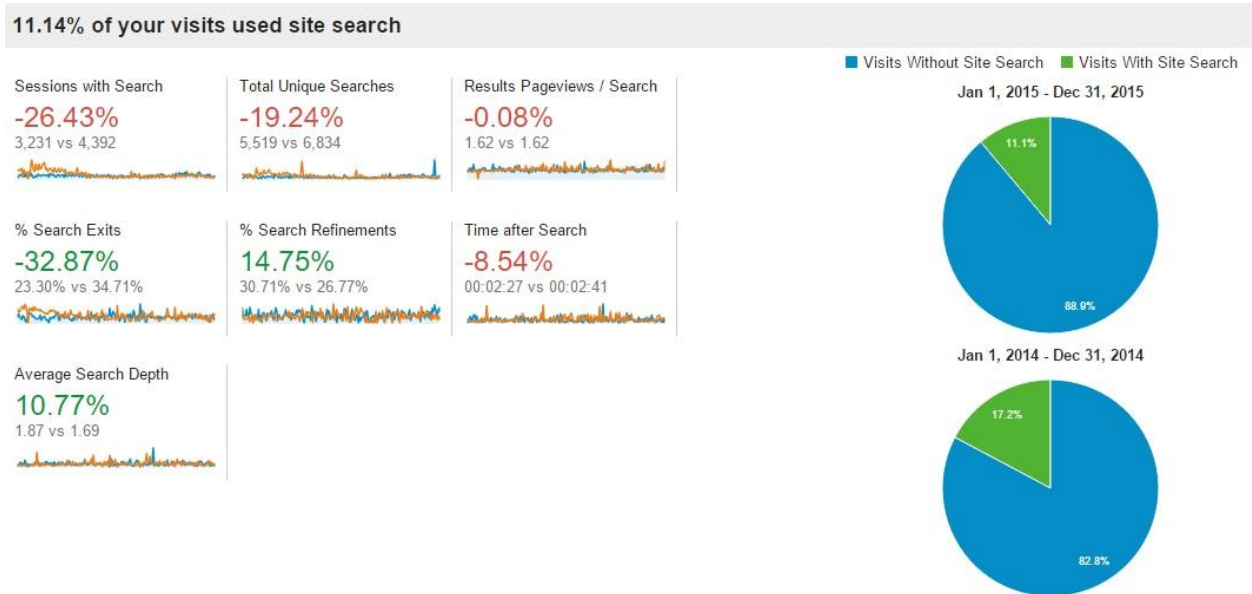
11.14% of your visits used site search

Sessions with Search
-26.43%
3,231 vs 4,392

Total Unique Searches
-19.24%
5,519 vs 6,834

Results Pageviews / Search
-0.08%
1.62 vs 1.62

% Search Exits
-32.87%
23.30% vs 34.71%

% Search Refinements
14.75%
30.71% vs 26.77%

Time after Search
-8.54%
00:02:27 vs 00:02:41

Average Search Depth
10.77%
1.87 vs 1.69

Visits Without Site Search
Visits With Site Search

Jan 1, 2015 - Dec 31, 2015
11.1%
88.9%

Jan 1, 2014 - Dec 31, 2014
17.2%
82.8%